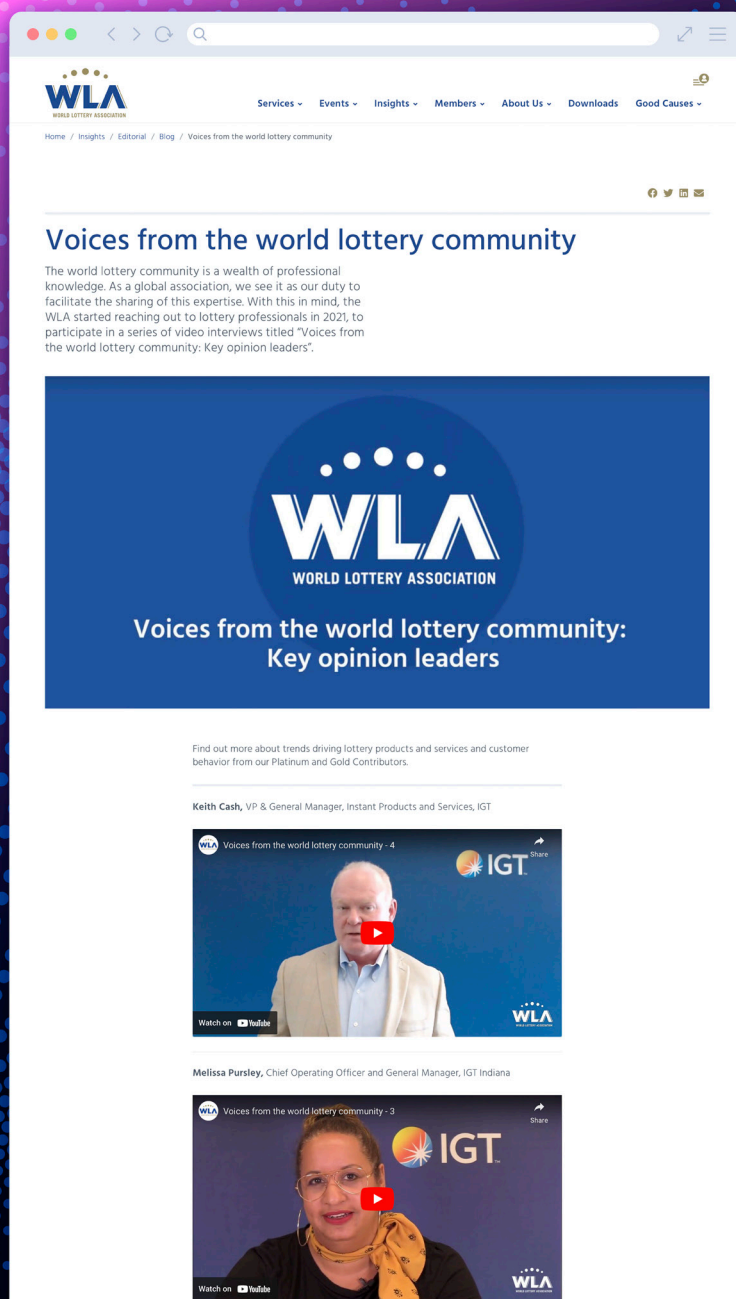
WLA
WORLD LOTTERY ASSOCIATION

Services Events Insights Members About Us Downloads Good Causes

Home / Insights / Editorial / Blog / Voices from the world lottery community

Voices from the world lottery community

The world lottery community is a wealth of professional knowledge. As a global association, we see it as our duty to facilitate the sharing of this expertise. With this in mind, the WLA started reaching out to lottery professionals in 2021, to participate in a series of video interviews titled "Voices from the world lottery community: Key opinion leaders".

WLA
WORLD LOTTERY ASSOCIATION
Voices from the world lottery community: Key opinion leaders

Find out more about trends driving lottery products and services and customer behavior from our Platinum and Gold Contributors.

Keith Cash, VP & General Manager, Instant Products and Services, IGT

Voices from the world lottery community - 4
Share
IGT
Watch on YouTube
WLA
WORLD LOTTERY ASSOCIATION

Melissa Pursley, Chief Operating Officer and General Manager, IGT Indiana

Voices from the world lottery community - 3
Share
IGT
Watch on YouTube
WLA
WORLD LOTTERY ASSOCIATION